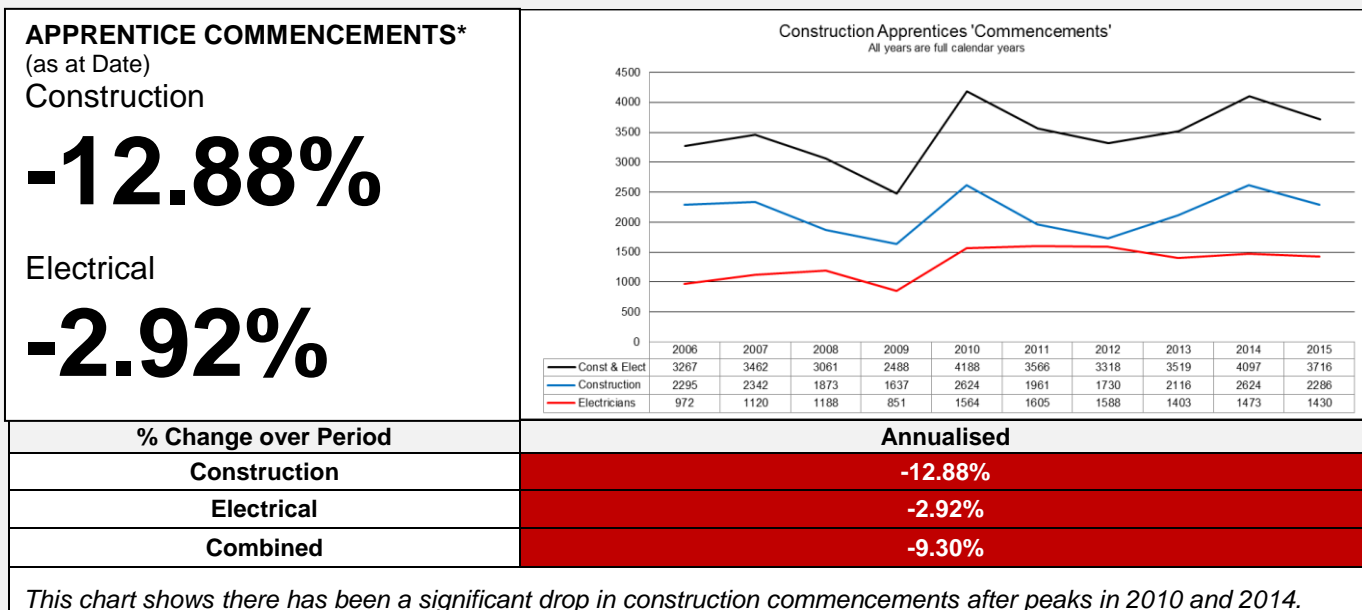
APPRENTICE COMMENCEMENTS*
(as at Date)
Construction

-12.88%

Electrical

-2.92%

Construction Apprentices 'Commencements'
All years are full calendar years

4500
4000
3500
3000
2500
2000
1500
1000
500
0

| | 2006 | 2007 | 2008 | 2009 | 2010 | 2011 | 2012 | 2013 | 2014 | 2015 |
|---|---|---|---|---|---|---|---|---|---|---|
| Const & Elect | 3267 | 3462 | 3061 | 2488 | 4188 | 3566 | 3318 | 3519 | 4097 | 3716 |
| Construction | 2295 | 2342 | 1873 | 1637 | 2624 | 1961 | 1730 | 2116 | 2624 | 2286 |
| Electricians | 972 | 1120 | 1188 | 851 | 1564 | 1605 | 1588 | 1403 | 1473 | 1430 |

| % Change over Period | Annualised |
|---|---|
| Construction | -12.88% |
| Electrical | -2.92% |
| Combined | -9.30% |

This chart shows there has been a significant drop in construction commencements after peaks in 2010 and 2014.